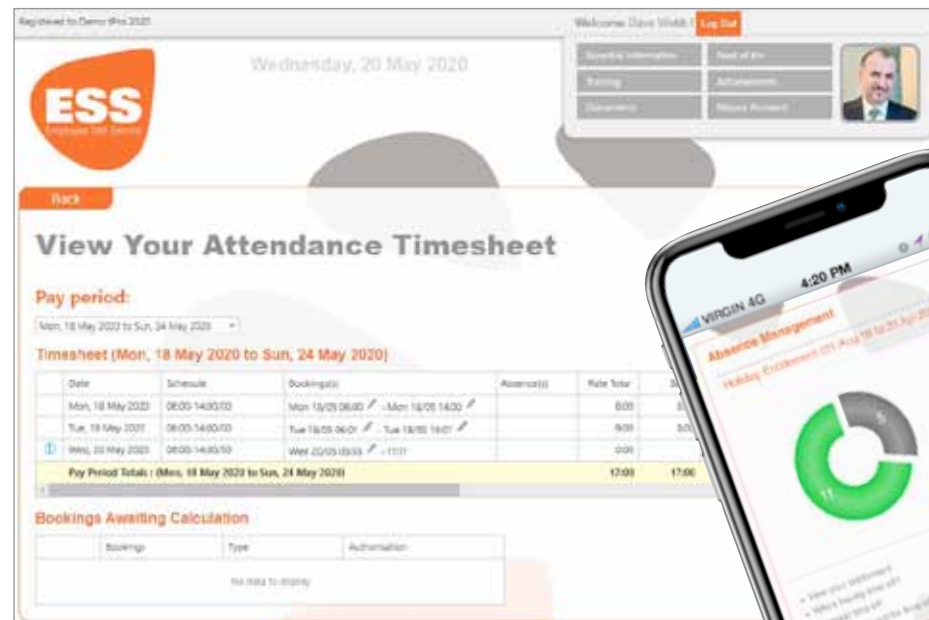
Registered to Demo tPro 2020

Welcome Dave Webb | Log Out

Essential Information | Head of Inc
Training | Achievements
Documents | Report Accident

ESS
Employee Self Service

Wednesday, 20 May 2020

Back

View Your Attendance Timesheet

Pay period:

Mon, 18 May 2020 to Sun, 24 May 2020

Timesheet (Mon, 18 May 2020 to Sun, 24 May 2020)

| | Date | Schedule | Booking(s) | Absence(s) | Rate Total | |
|---|---|---|---|---|---|---|
| | Mon, 18 May 2020 | 06:00-14:00/30 | Mon 18/05 06:00 - Mon 18/05 14:00 | | 8:00 | 8:0 |
| | Tue, 19 May 2020 | 06:00-14:00/30 | Tue 19/05 06:01 - Tue 19/05 16:01 | | 9:00 | 9:0 |
| ! | Wed, 20 May 2020 | 06:00-14:00/30 | Wed 20/05 05:53 - ???? | | 0:00 | |
| | Pay Period Totals : (Mon, 18 May 2020 to Sun, 24 May 2020) | | | | 17:00 | 17:00 |

Bookings Awaiting Calculation

| | Bookings | Type | Authorisation |
|---|---|---|---|
| No data to display | | | |

VIRGIN 4G 4:20 PM

Absence Management

Holiday Entitlement (01 Aug 19 to 31 Jul 20)

5

11

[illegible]